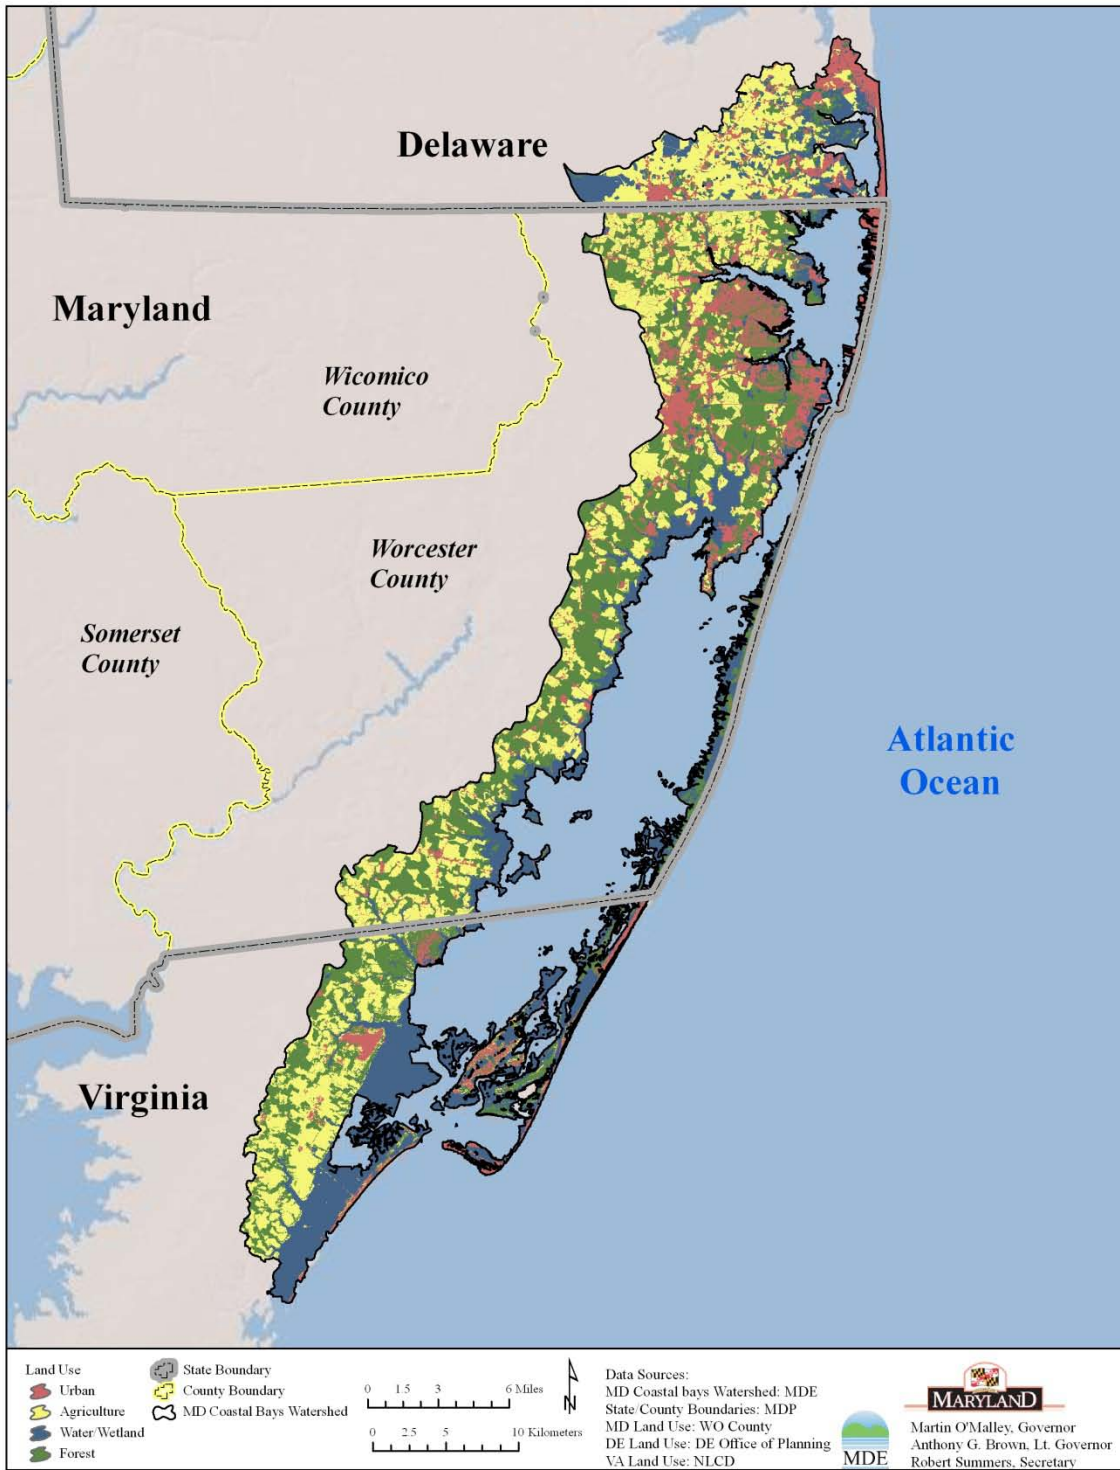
Delaware

Maryland

Wicomico County

Worcester County

Somerset County

Atlantic Ocean

Virginia

Land Use
Urban
Agriculture
Water/Wetland
Forest

State Boundary
County Boundary
MD Coastal Bays Watershed

0 1.5 3 6 Miles

0 2.5 5 10 Kilometers

N

Data Sources:
MD Coastal bays Watershed: MDE
State/County Boundaries: MDP
MD Land Use: WO County
DE Land Use: DE Office of Planning
VA Land Use: NLCD

MDE

MARYLAND
Martin O'Malley, Governor
Anthony G. Brown, Lt. Governor
Robert Summers, Secretary